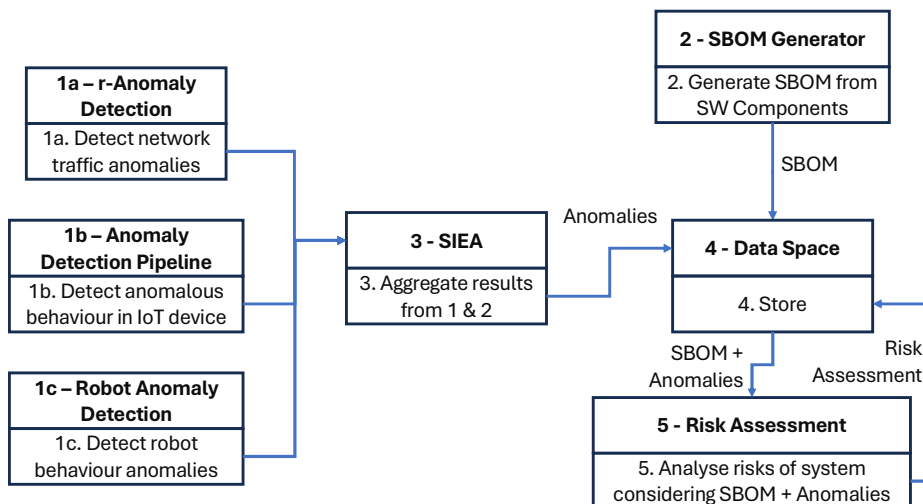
2 - SBOM Generator

2. Generate SBOM from SW Components

1a – r-Anomaly Detection

1a. Detect network traffic anomalies

SBOM

1b – Anomaly Detection Pipeline

1b. Detect anomalous behaviour in IoT device

3 - SIEA

3. Aggregate results from 1 & 2

Anomalies

4 - Data Space

4. Store

SBOM + Anomalies

Risk Assessment

1c – Robot Anomaly Detection

1c. Detect robot behaviour anomalies

5 - Risk Assessment

5. Analyse risks of system considering SBOM + Anomalies